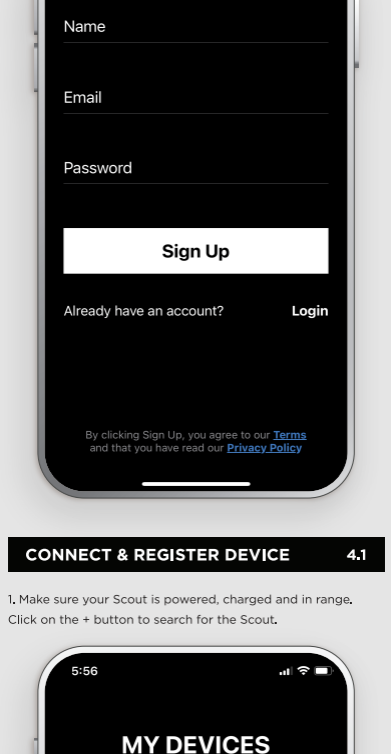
Name

Email

Password

Sign Up

Already have an account? Login

By clicking Sign Up, you agree to our Terms and that you have read our Privacy Policy

CONNECT & REGISTER DEVICE 4.1

1. Make sure your Scout is powered, charged and in range. Click on the + button to search for the Scout.

5:56

MY DEVICES